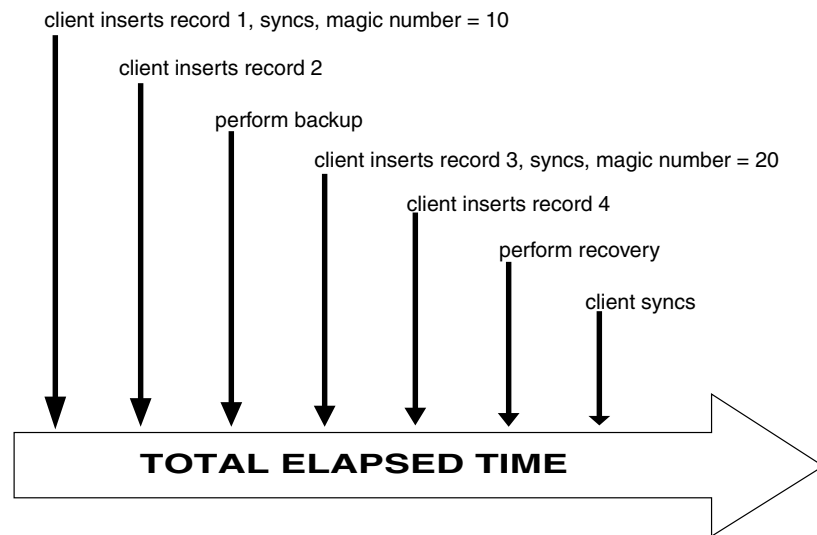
client inserts record 1, syncs, magic number = 10

client inserts record 2

perform backup

client inserts record 3, syncs, magic number = 20

client inserts record 4

perform recovery

client syncs

TOTAL ELAPSED TIME